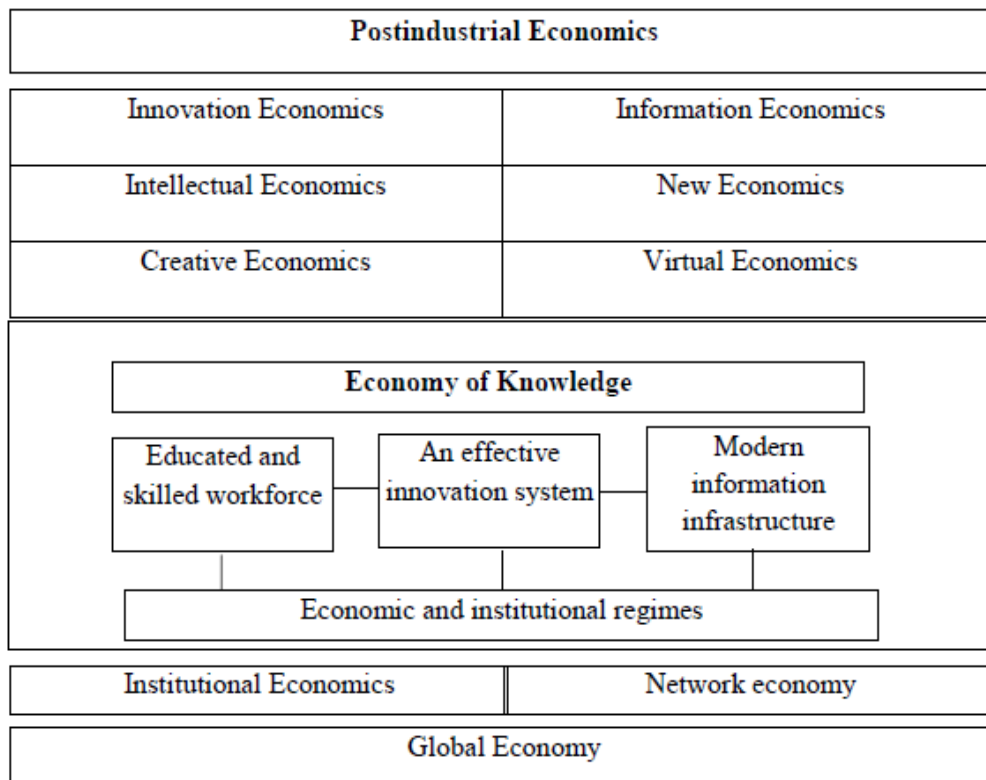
**Postindustrial Economics**

| Innovation Economics | Information Economics |
|---|---|
| Intellectual Economics | New Economics |
| Creative Economics | Virtual Economics |

**Economy of Knowledge**

Educated and skilled workforce

An effective innovation system

Modern information infrastructure

Economic and institutional regimes

| Institutional Economics | Network economy |
|---|---|

Global Economy